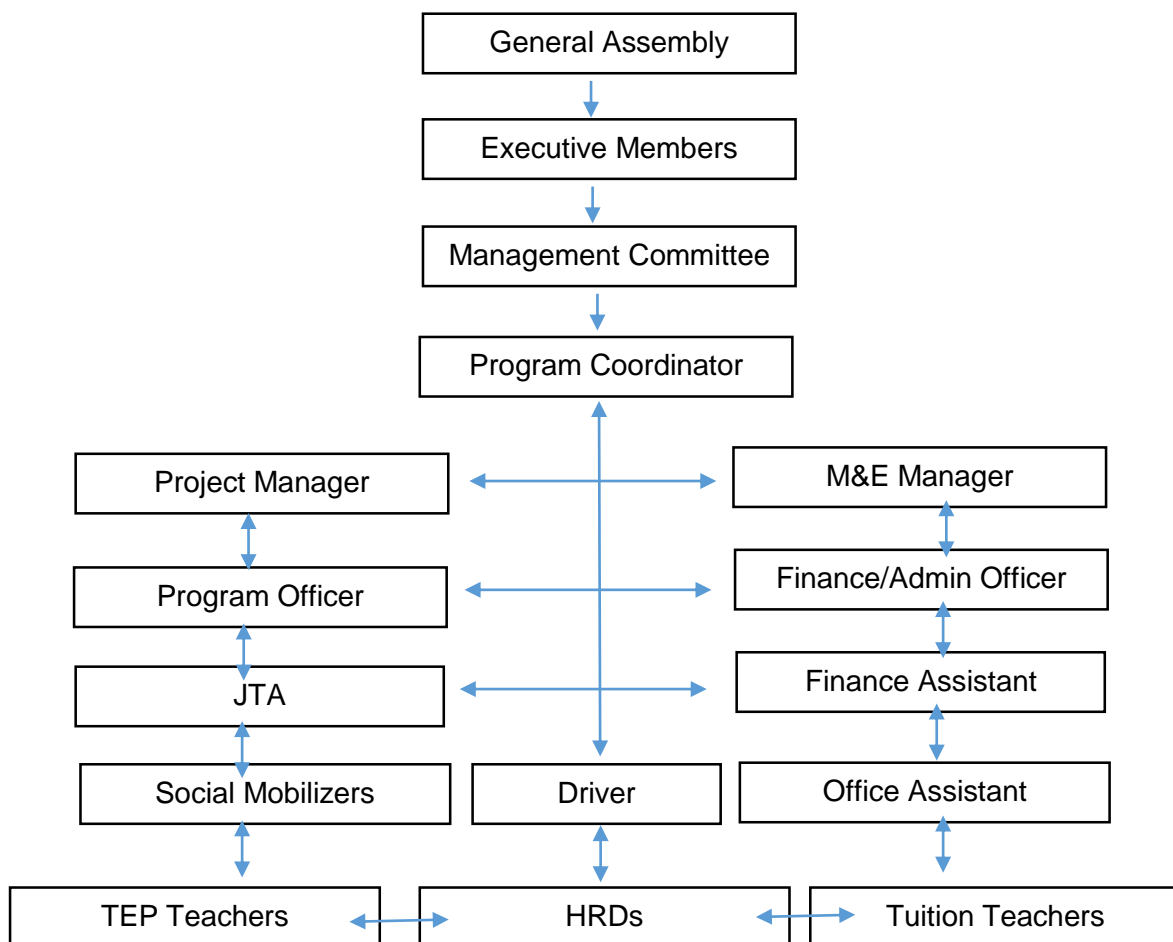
General Assembly

Executive Members

Management Committee

Program Coordinator

Project Manager

M&E Manager

Program Officer

Finance/Admin Officer

JTA

Finance Assistant

Social Mobilizers

Driver

Office Assistant

TEP Teachers

HRDs

Tuition Teachers